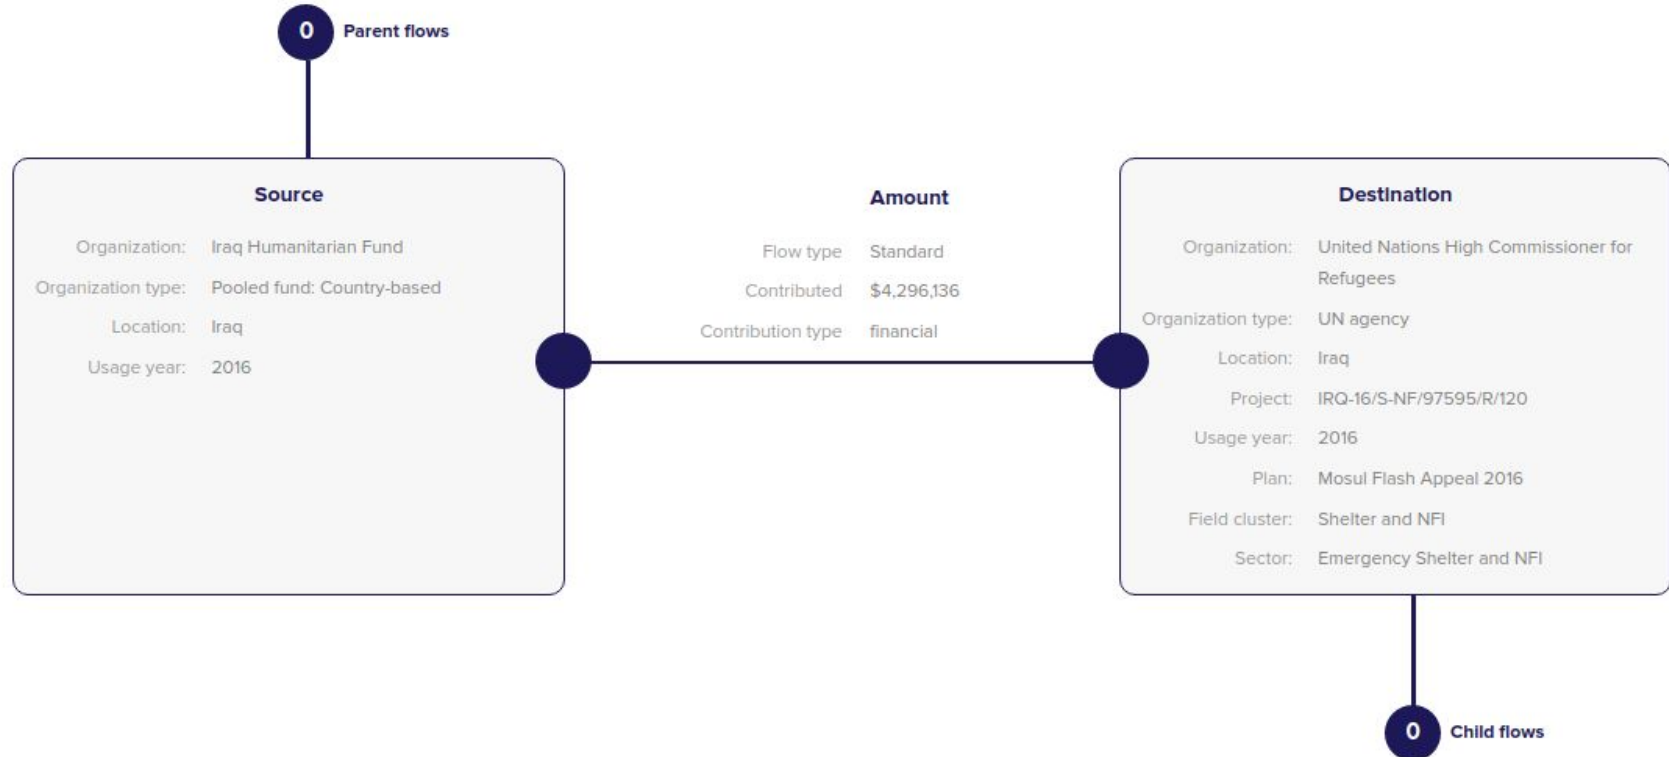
0 Parent flows

Source

Organization: Iraq Humanitarian Fund
Organization type: Pooled fund: Country-based
Location: Iraq
Usage year: 2016

Amount

Flow type Standard
Contributed $4,296,136
Contribution type financial

Destination

Organization: United Nations High Commissioner for Refugees
Organization type: UN agency
Location: Iraq
Project: IRQ-16/S-NF/97595/R/120
Usage year: 2016
Plan: Mosul Flash Appeal 2016
Field cluster: Shelter and NFI
Sector: Emergency Shelter and NFI

0 Child flows